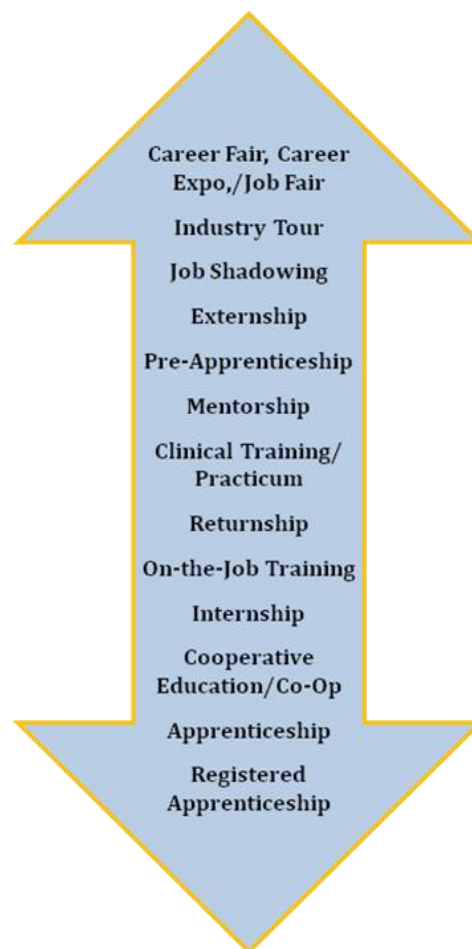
Career Fair, Career Expo,/Job Fair

Industry Tour

Job Shadowing

Externship

Pre-Apprenticeship

Mentorship

Clinical Training/ Practicum

Returnship

On-the-Job Training

Internship

Cooperative Education/Co-Op

Apprenticeship

Registered Apprenticeship